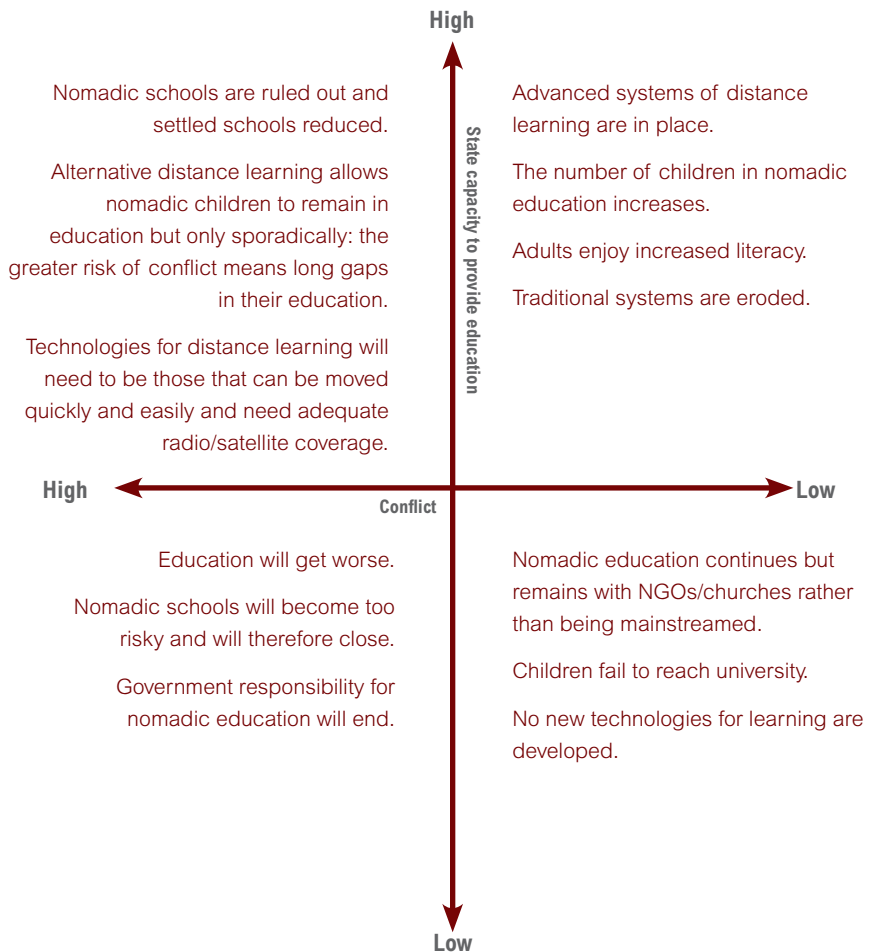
High

Nomadic schools are ruled out and settled schools reduced.

Alternative distance learning allows nomadic children to remain in education but only sporadically: the greater risk of conflict means long gaps in their education.

Technologies for distance learning will need to be those that can be moved quickly and easily and need adequate radio/satellite coverage.

State capacity to provide education

Advanced systems of distance learning are in place.

The number of children in nomadic education increases.

Adults enjoy increased literacy.

Traditional systems are eroded.

High

Conflict

Low

Education will get worse.

Nomadic schools will become too risky and will therefore close.

Government responsibility for nomadic education will end.

Nomadic education continues but remains with NGOs/churches rather than being mainstreamed.

Children fail to reach university.

No new technologies for learning are developed.

Low